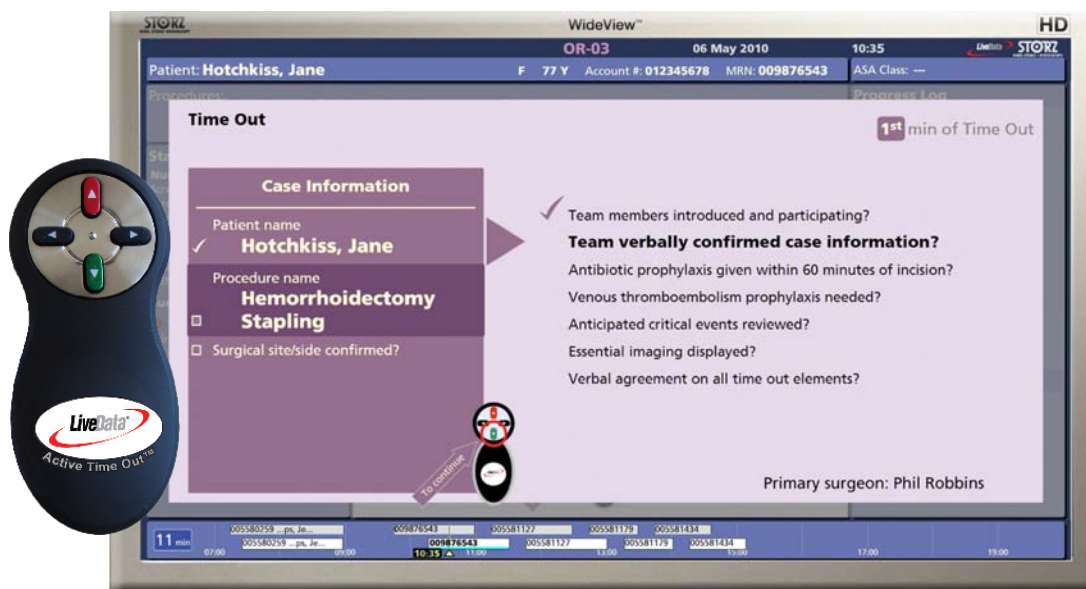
STORZ

WideView™

HD

OR-03

06 May 2010

10:35

LiveData > STORZ

Patient: Hotchkiss, Jane

F 77 Y Account #: 012345678 MRN: 009876543

ASA Class: —

Procedure:

Progress Log

Time Out

1st min of Time Out

Case Information

Patient name

✓ Hotchkiss, Jane

Procedure name

Hemorrhoidectomy

☐ Stapling

☐ Surgical site/side confirmed?

✓ Team members introduced and participating?

Team verbally confirmed case information?

Antibiotic prophylaxis given within 60 minutes of incision?

Venous thromboembolism prophylaxis needed?

Anticipated critical events reviewed?

Essential imaging displayed?

Verbal agreement on all time out elements?

To continue

Primary surgeon: Phil Robbins

11 min

005580259 ...ps, Je...

005580259 ...ps, Je...

009876543

009876543

005581127

005581127

005581179

005581179

005581434

005581434

07:00

09:00

10:35

11:00

13:00

15:00

17:00

19:00

LiveData®

Active Time Out™